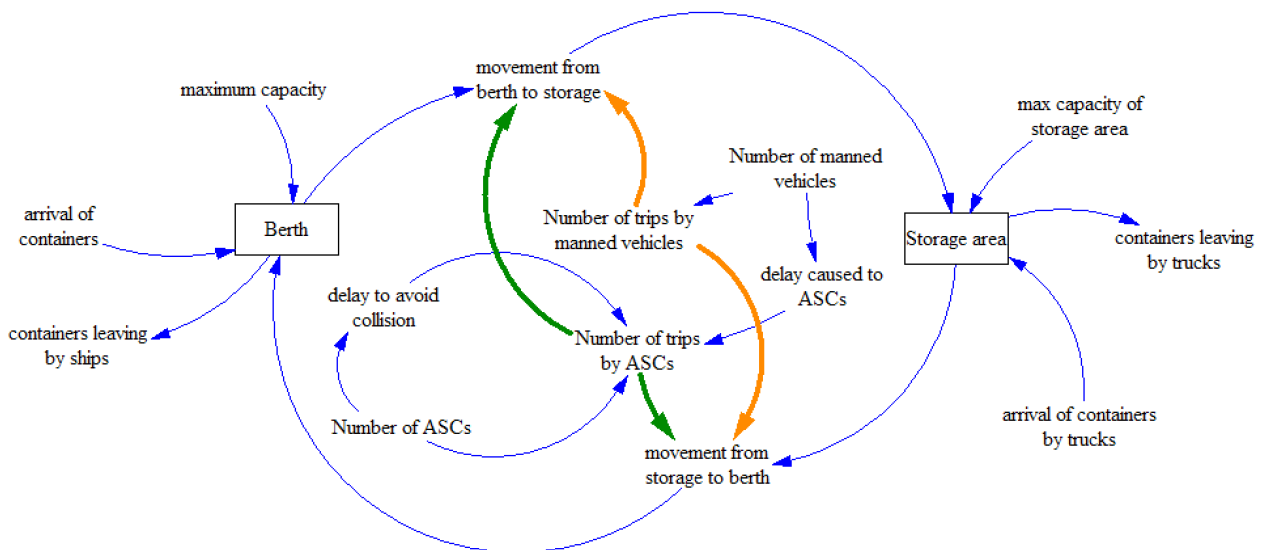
movement from berth to storage

maximum capacity

max capacity of storage area

Number of manned vehicles

arrival of containers

Berth

Number of trips by manned vehicles

Storage area

containers leaving by trucks

delay caused to ASCs

delay to avoid collision

containers leaving by ships

Number of trips by ASCs

arrival of containers by trucks

Number of ASCs

movement from storage to berth